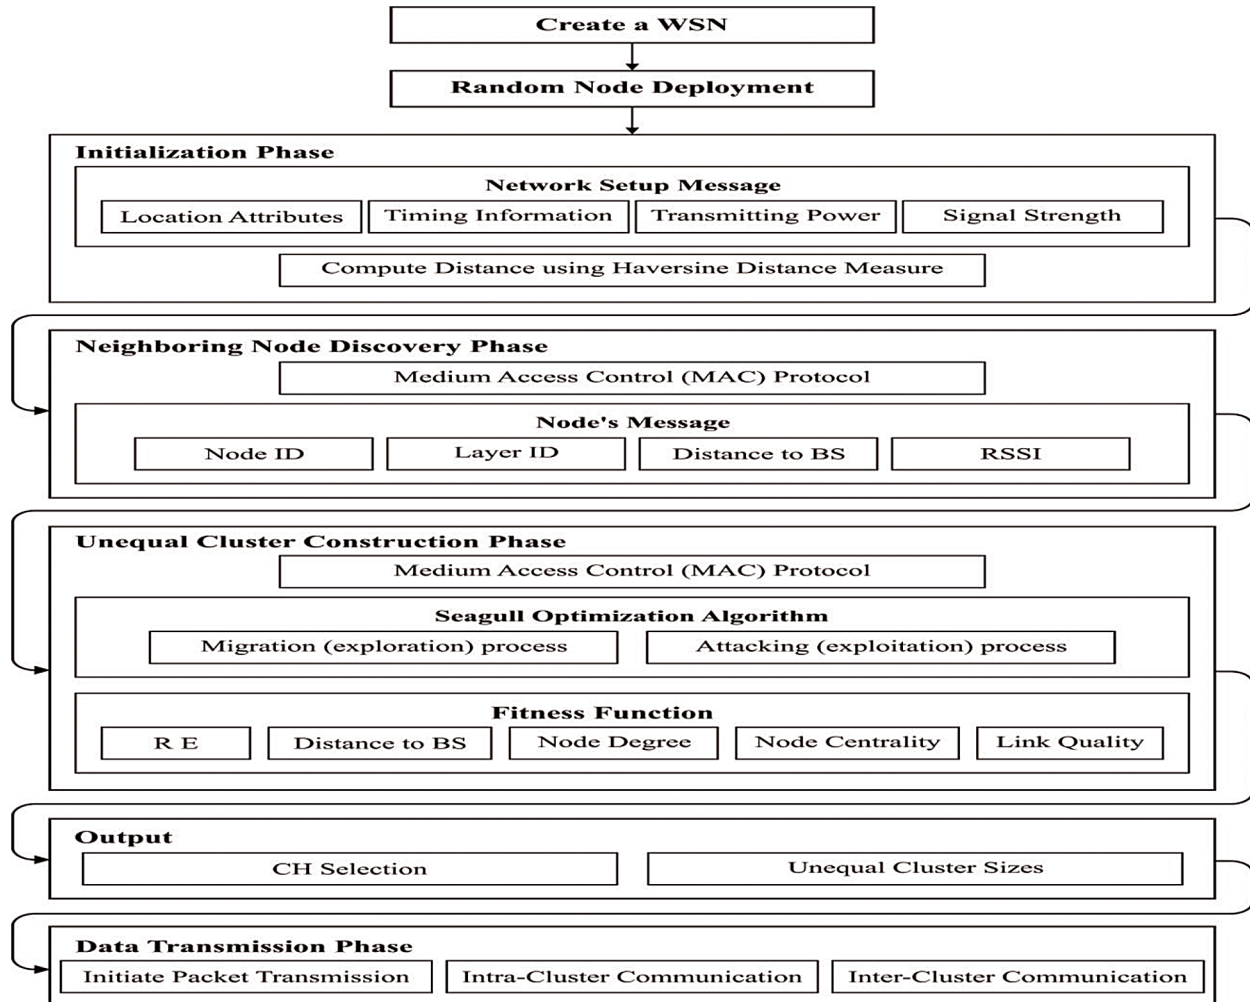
Create a WSN

Random Node Deployment

Initialization Phase

Network Setup Message

Location Attributes

Timing Information

Transmitting Power

Signal Strength

Compute Distance using Haversine Distance Measure

Neighboring Node Discovery Phase

Medium Access Control (MAC) Protocol

Node's Message

Node ID

Layer ID

Distance to BS

RSSI

Unequal Cluster Construction Phase

Medium Access Control (MAC) Protocol

Seagull Optimization Algorithm

Migration (exploration) process

Attacking (exploitation) process

Fitness Function

R E

Distance to BS

Node Degree

Node Centrality

Link Quality

Output

CH Selection

Unequal Cluster Sizes

Data Transmission Phase

Initiate Packet Transmission

Intra-Cluster Communication

Inter-Cluster Communication